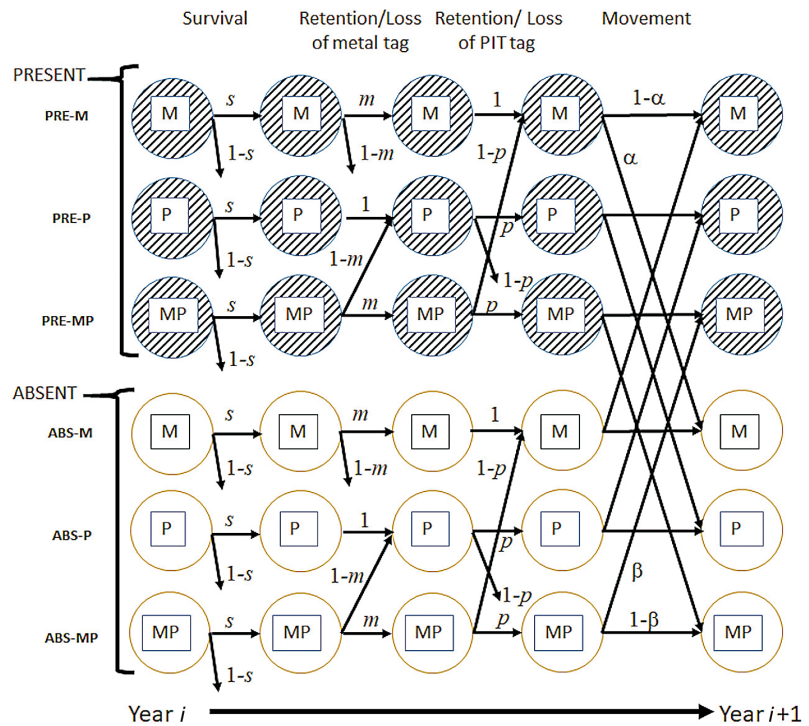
Survival

Retention/Loss of metal tag

Retention/ Loss of PIT tag

Movement

PRESENT

PRE-M

M $s$ M $m$ M 1 M $1\text{-}\alpha$ M

$1\text{-}s$

$1\text{-}m$

$1\text{-}p$

$\alpha$

PRE-P

P $s$ P 1 P P P

$1\text{-}s$

$1\text{-}m$

$p$

$1\text{-}p$

PRE-MP

MP $s$ MP $m$ MP $p$ MP MP

$1\text{-}s$

ABSENT

ABS-M

M $s$ M $m$ M 1 M M

$1\text{-}s$

$1\text{-}m$

$1\text{-}p$

ABS-P

P $s$ P 1 P P P

$1\text{-}s$

$1\text{-}m$

$p$

$1\text{-}p$

$\beta$

ABS-MP

MP $s$ MP $m$ MP $p$ MP $1\text{-}\beta$ MP

$1\text{-}s$

Year $i$

Year $i$+1